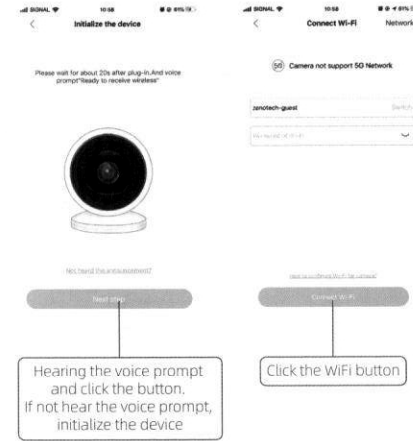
SIGNAL 10:58 91%

<

Initialize the device

Please wait for about 20s after plug-in.And voice prompt"Ready to receive wireless"

Not heard the announcement?

Next step

Hearing the voice prompt and click the button. If not hear the voice prompt, initialize the device

SIGNAL 10:58 91%

<

Connect Wi-Fi

Network

5G Camera not support 5G Network

zenotech-guest

Switch

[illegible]

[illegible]

Connect Wi-Fi

Click the WiFi button